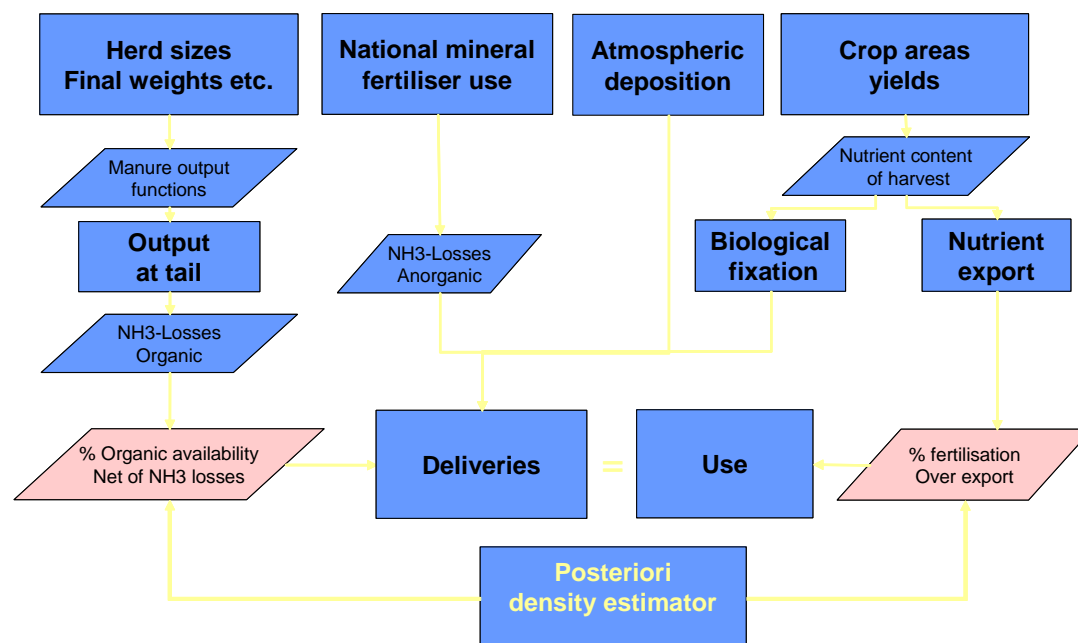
Herd sizes
Final weights etc.

National mineral fertiliser use

Atmospheric deposition

Crop areas yields

Manure output functions

Nutrient content of harvest

Output at tail

NH3-Losses Anorganic

Biological fixation

Nutrient export

NH3-Losses Organic

% Organic availability Net of NH3 losses

Deliveries

=

Use

% fertilisation Over export

Posteriori density estimator